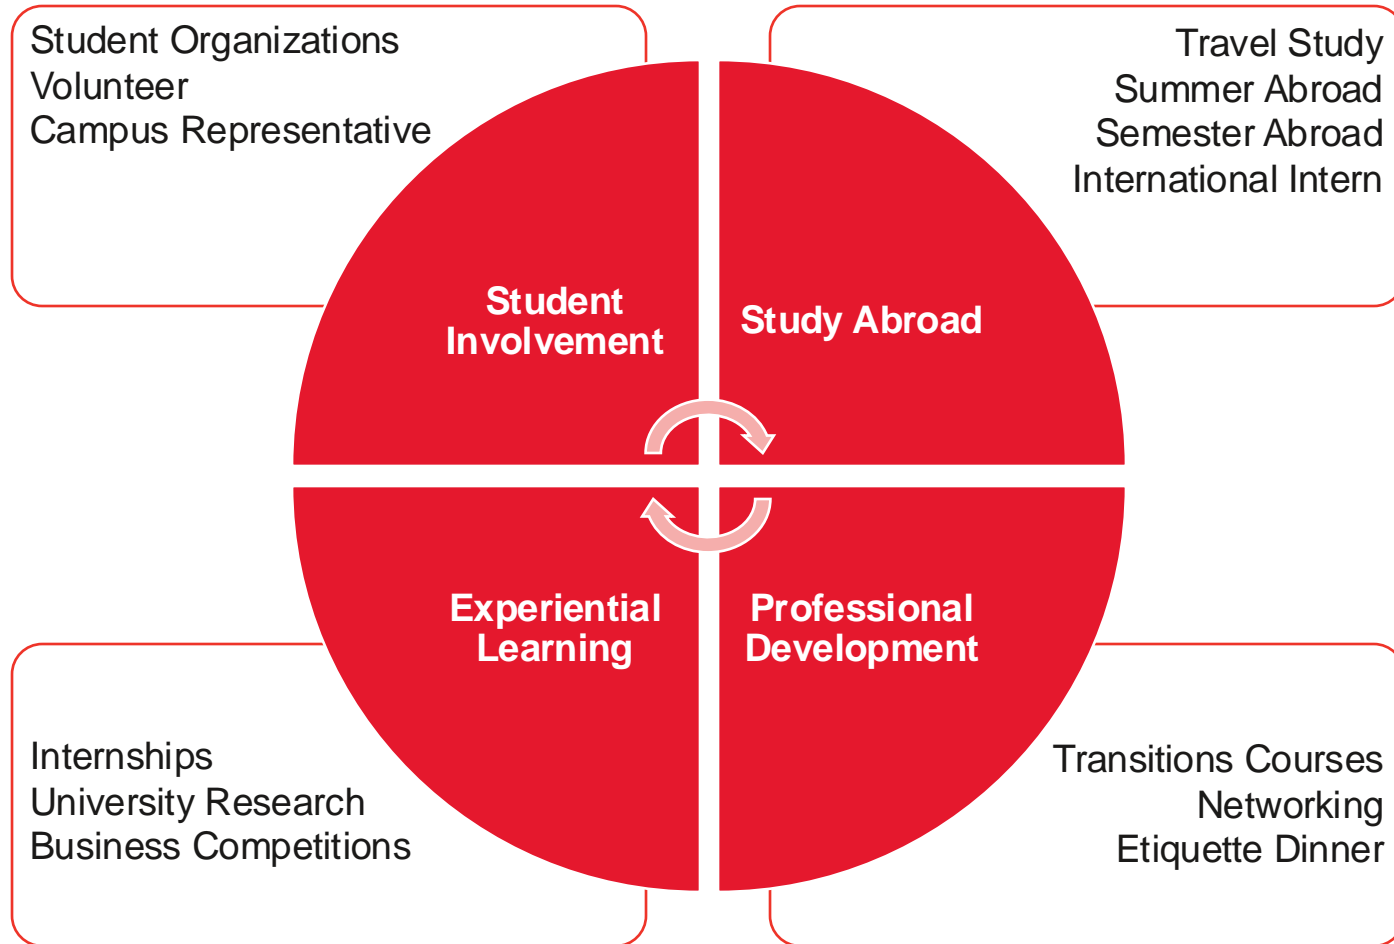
Student Organizations
Volunteer
Campus Representative

Travel Study
Summer Abroad
Semester Abroad
International Intern

Student Involvement

Study Abroad

Experiential Learning

Professional Development

Internships
University Research
Business Competitions

Transitions Courses
Networking
Etiquette Dinner